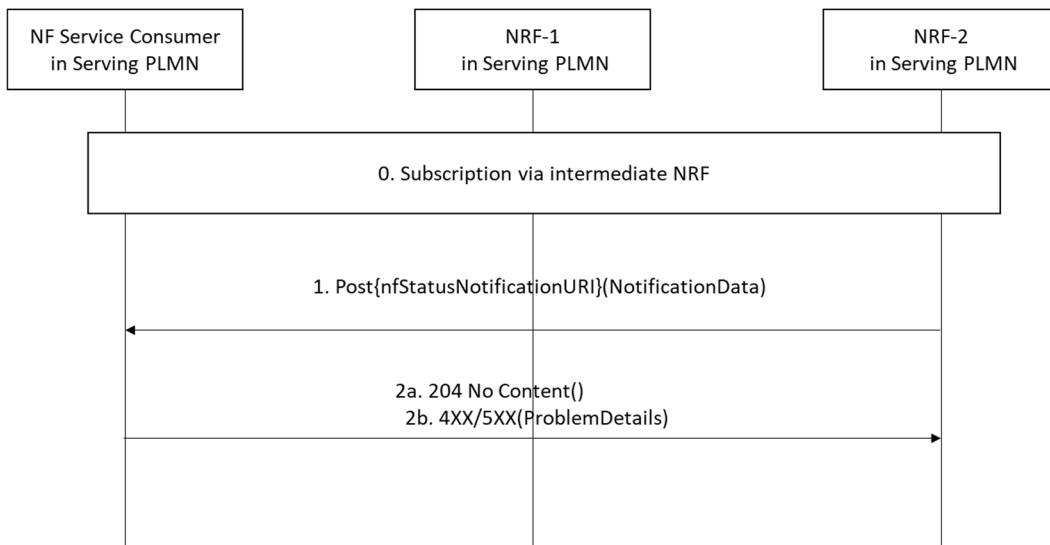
NF Service Consumer in Serving PLMN

NRF-1 in Serving PLMN

NRF-2 in Serving PLMN

0. Subscription via intermediate NRF

1. Post{nfStatusNotificationURI}(NotificationData)

2a. 204 No Content()
2b. 4XX/5XX(ProblemDetails)